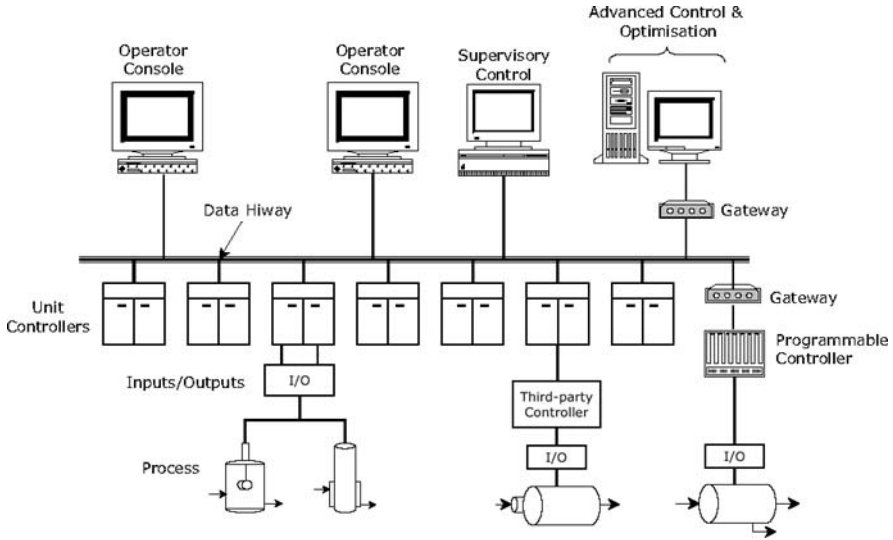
Advanced Control & Optimisation

Operator Console

Operator Console

Supervisory Control

Gateway

Data Hiway

Unit Controllers

Gateway

Programmable Controller

Inputs/Outputs

I/O

Third-party Controller

I/O

I/O

Process